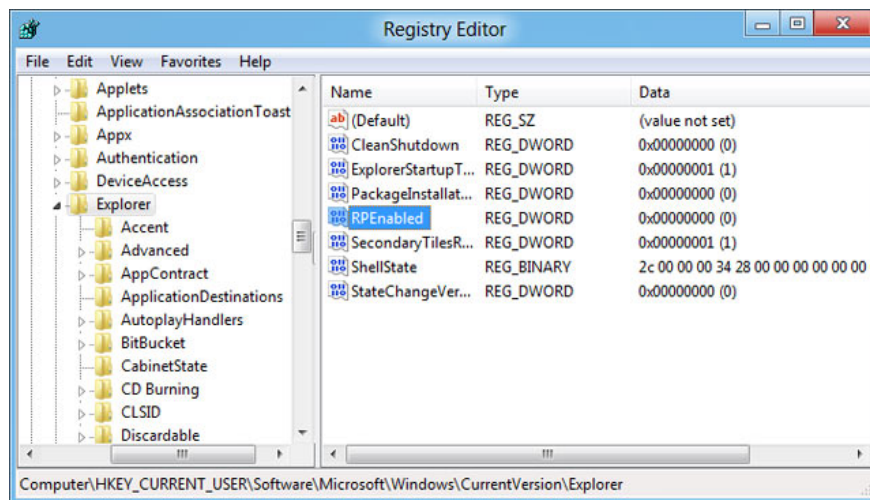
Registry Editor

File Edit View Favorites Help

Applets
ApplicationAssociationToast
Appx
Authentication
DeviceAccess
Explorer
Accent
Advanced
AppContract
ApplicationDestinations
AutoplayHandlers
BitBucket
CabinetState
CD Burning
CLSID
Discardable

| Name | Type | Data |
|---|---|---|
| (Default) | REG_SZ | (value not set) |
| CleanShutdown | REG_DWORD | 0x00000000 (0) |
| ExplorerStartupT... | REG_DWORD | 0x00000001 (1) |
| PackageInstallat... | REG_DWORD | 0x00000000 (0) |
| RPEnabled | REG_DWORD | 0x00000000 (0) |
| SecondaryTilesR... | REG_DWORD | 0x00000001 (1) |
| ShellState | REG_BINARY | 2c 00 00 00 34 28 00 00 00 00 00 00 |
| StateChangeVer... | REG_DWORD | 0x00000000 (0) |

Computer\HKEY_CURRENT_USER\Software\Microsoft\Windows\CurrentVersion\Explorer